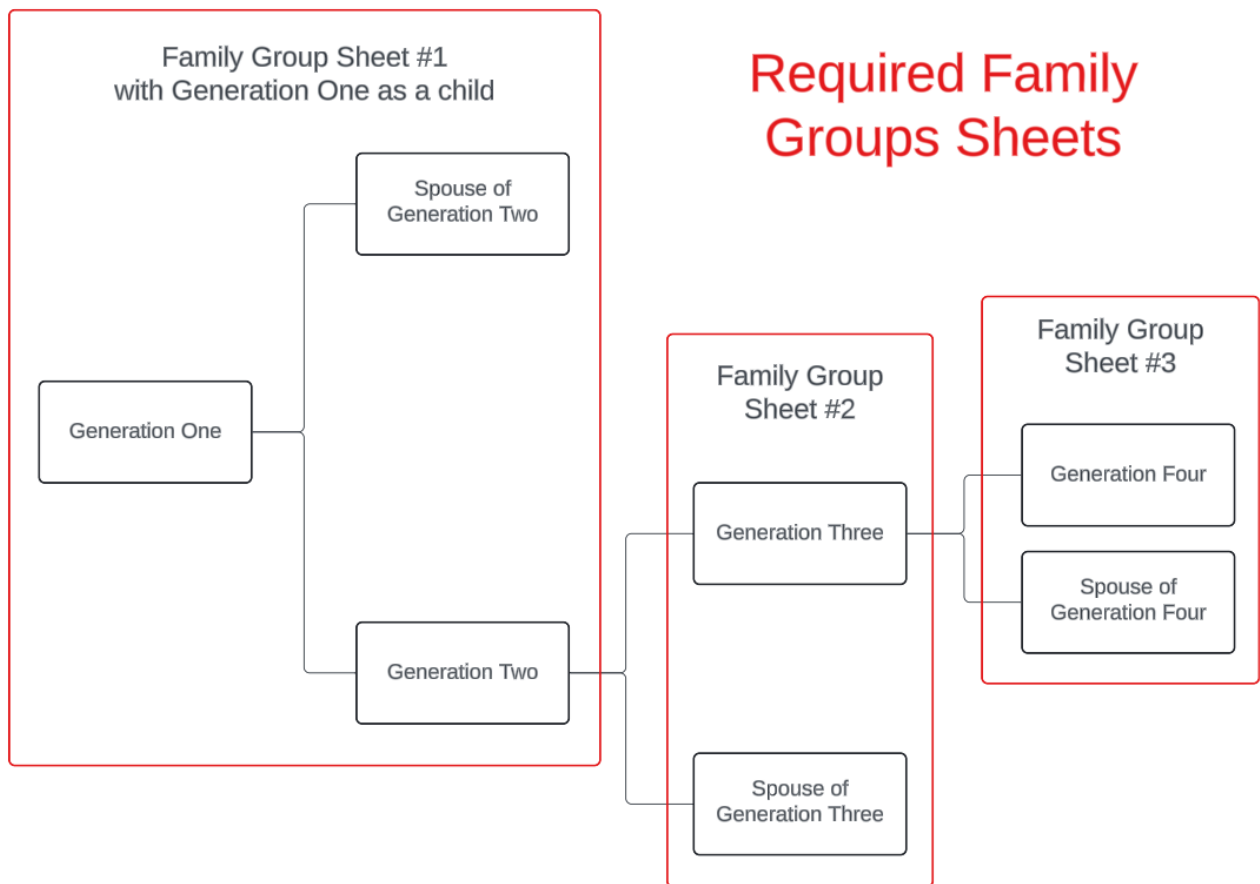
Family Group Sheet #1
with Generation One as a child

Required Family Groups Sheets

Spouse of Generation Two

Generation One

Generation Two

Family Group Sheet #2

Generation Three

Spouse of Generation Three

Family Group Sheet #3

Generation Four

Spouse of Generation Four